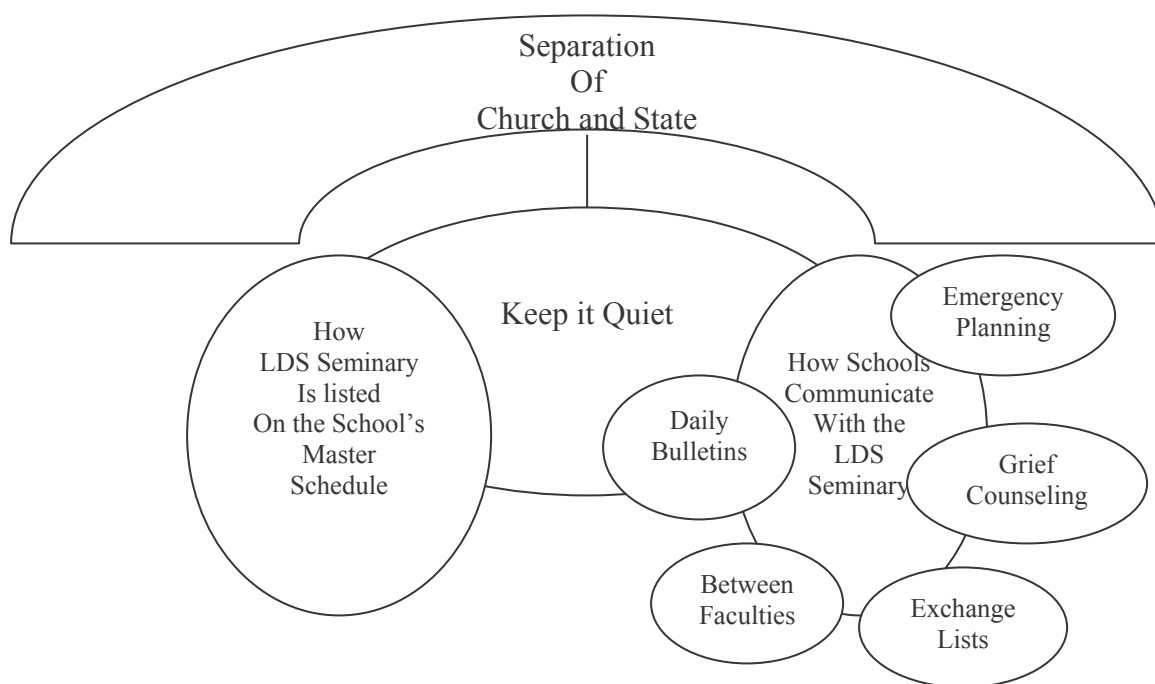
Separation
Of
Church and State

Keep it Quiet

How
LDS Seminary
Is listed
On the School's
Master
Schedule

How Schools
Communicate
With the
LDS
Seminary

Emergency
Planning

Daily
Bulletins

Grief
Counseling

Between
Faculties

Exchange
Lists